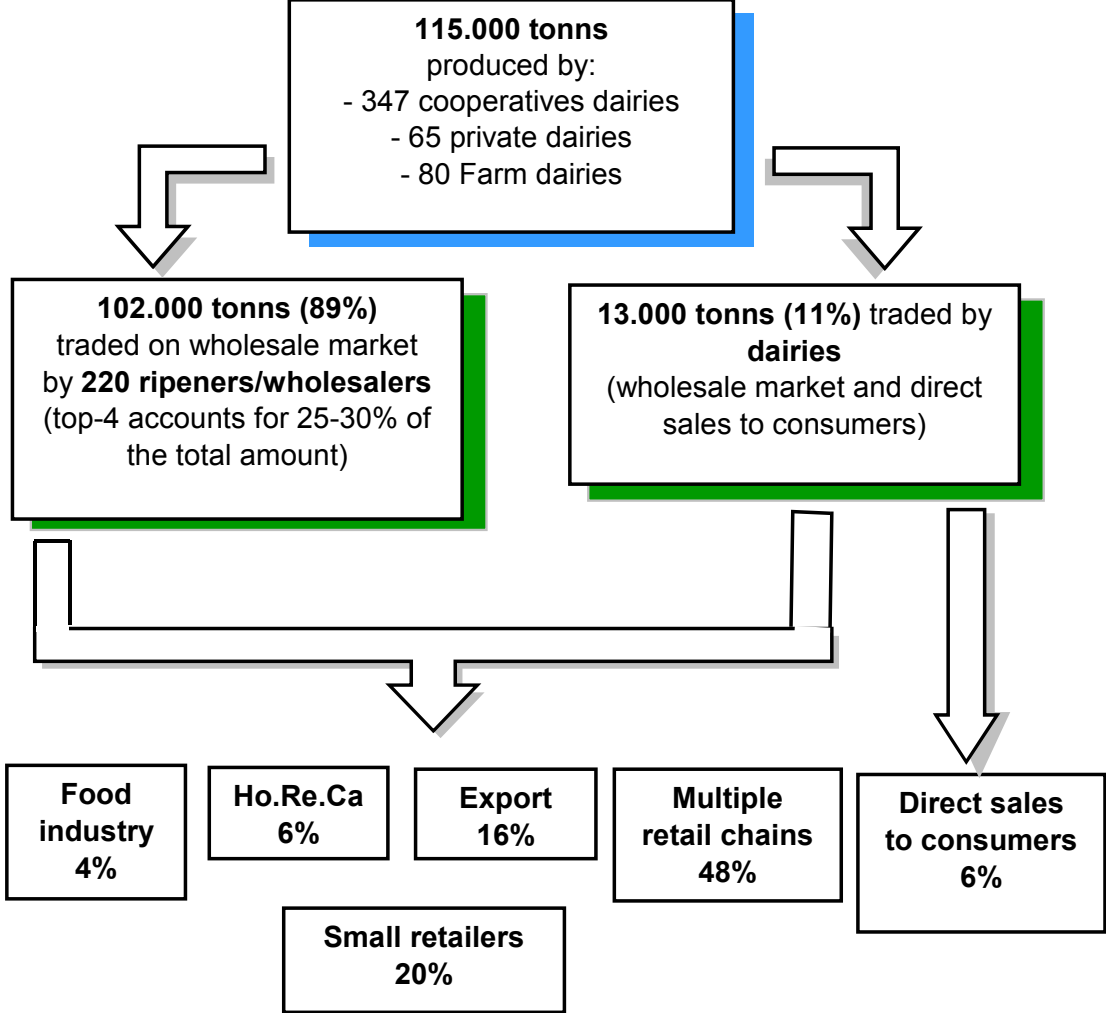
**115.000 tonns**
produced by:
- 347 cooperatives dairies
- 65 private dairies
- 80 Farm dairies

**102.000 tonns (89%)** traded on wholesale market by **220 ripeners/wholesalers** (top-4 accounts for 25-30% of the total amount)

**13.000 tonns (11%)** traded by **dairies** (wholesale market and direct sales to consumers)

**Food industry 4%**

**Ho.Re.Ca 6%**

**Export 16%**

**Multiple retail chains 48%**

**Direct sales to consumers 6%**

**Small retailers 20%**